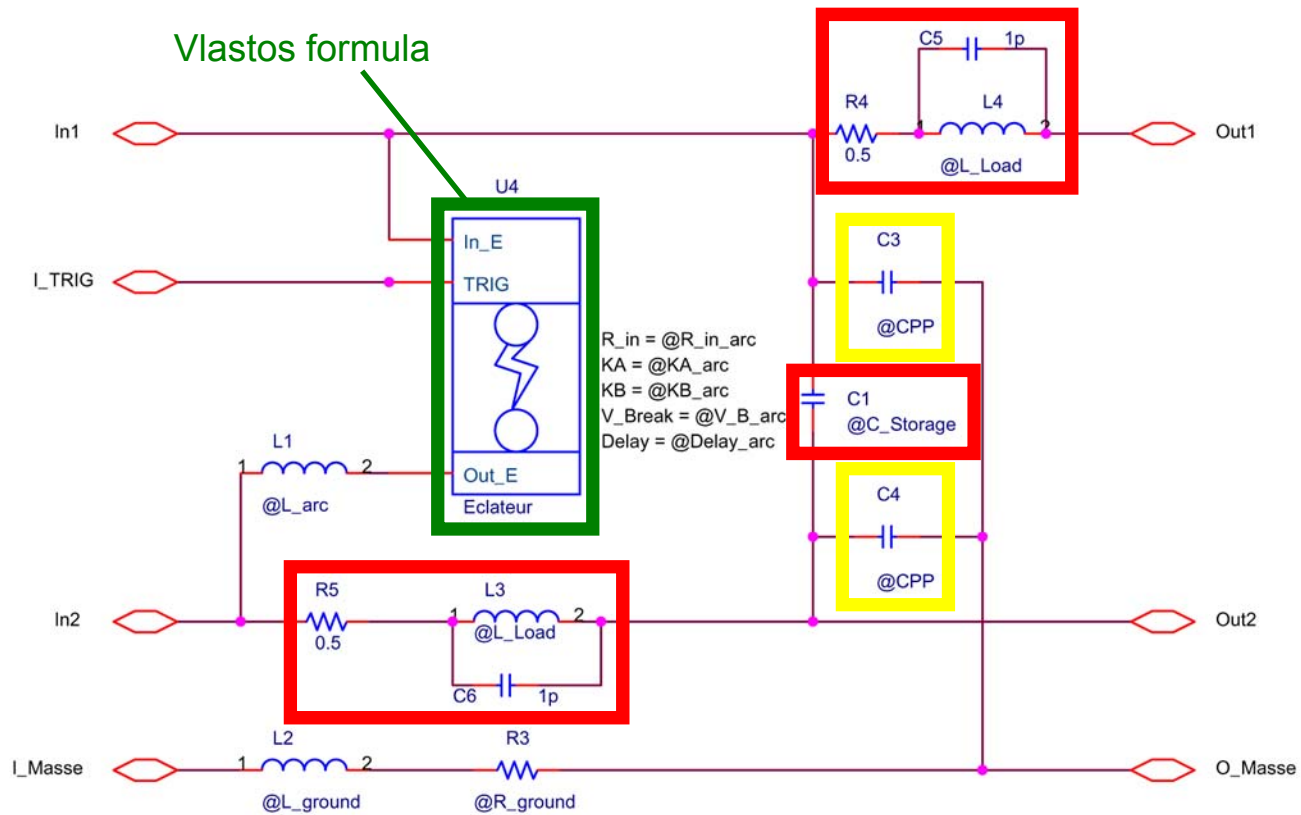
Vlastos formula

In1

C5 1p
R4 1 L4 2
0.5 @L_Load

Out1

U4
In_E
I_TRIG
TRIG

C3
@CPP

R_in = @R_in_arc
KA = @KA_arc
KB = @KB_arc
V_Break = @V_B_arc
Delay = @Delay_arc

C1
@C_Storage

L1
1 2
Out_E
@L_arc
Eclateur

C4
@CPP

In2
R5 L3
0.5 1 @L_Load 2
C6 1p

Out2

I_Masse
L2 R3
1 2
@L_ground @R_ground

O_Masse